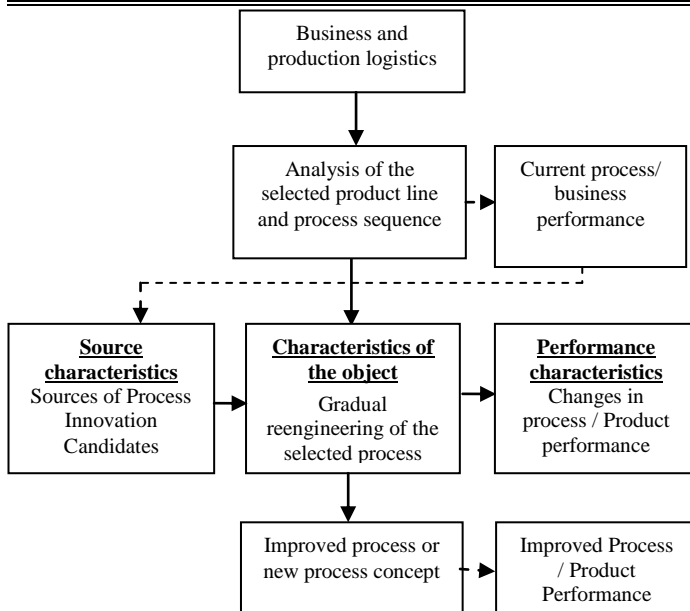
Business and production logistics

Analysis of the selected product line and process sequence

Current process/ business performance

**Source characteristics**
Sources of Process Innovation Candidates

**Characteristics of the object**
Gradual reengineering of the selected process

**Performance characteristics**
Changes in process / Product performance

Improved process or new process concept

Improved Process / Product Performance